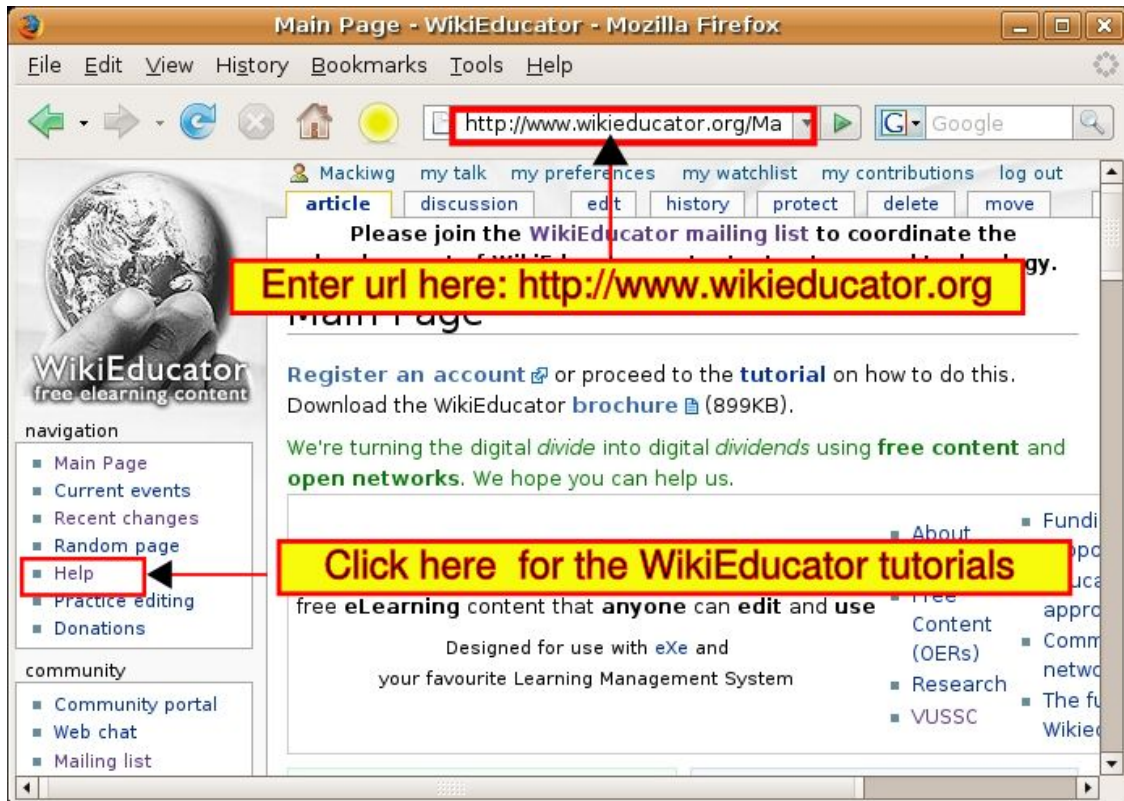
Main Page - WikiEducator - Mozilla Firefox

File Edit View History Bookmarks Tools Help

http://www.wikieducator.org/Ma

Google

Mackiwg my talk my preferences my watchlist my contributions log out

article discussion edit history protect delete move

Please join the WikiEducator mailing list to coordinate the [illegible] gy.

Enter url here: http://www.wikieducator.org

Main Page

WikiEducator
free elearning content

navigation
- Main Page
- Current events
- Recent changes
- Random page
- Help
- Practice editing
- Donations

community
- Community portal
- Web chat
- Mailing list

Register an account or proceed to the tutorial on how to do this. Download the WikiEducator brochure (899KB).

We're turning the digital divide into digital dividends using free content and open networks. We hope you can help us.

Click here for the WikiEducator tutorials

free eLearning content that anyone can edit and use

Designed for use with eXe and
your favourite Learning Management System

- About
- Free Content (OERs)
- Research
- VUSSC

- Fundi
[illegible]
appro
- Comm
netwo
- The fu
Wikie